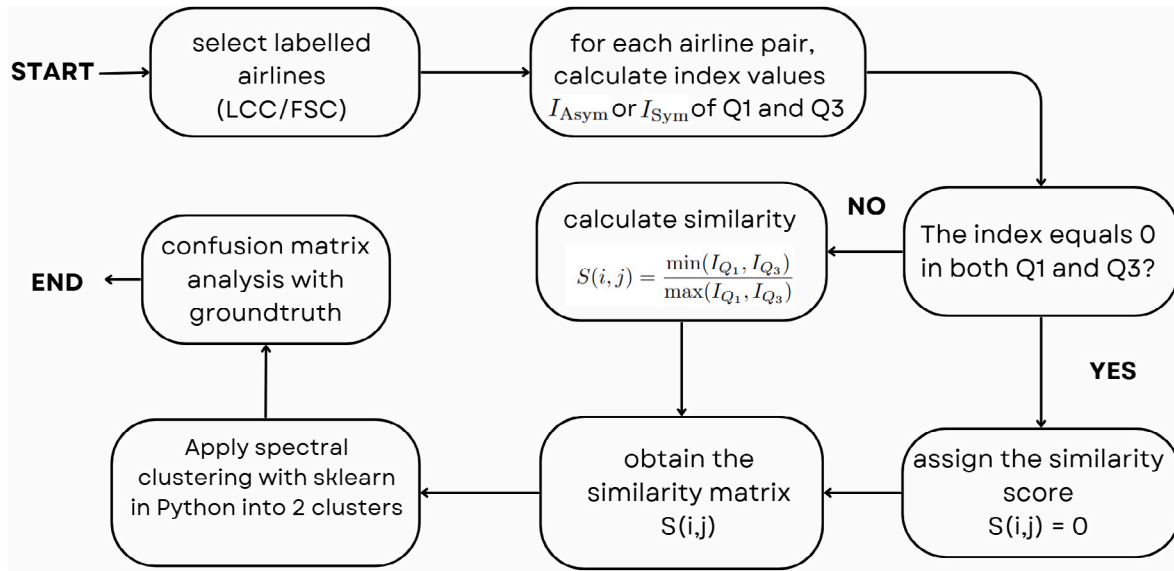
START

select labelled airlines (LCC/FSC)

for each airline pair, calculate index values $I_{\text{Asym}}$ or $I_{\text{Sym}}$ of Q1 and Q3

The index equals 0 in both Q1 and Q3?

NO

calculate similarity $S(i,j) = \frac{\min(I_{Q_1}, I_{Q_3})}{\max(I_{Q_1}, I_{Q_3})}$

YES

assign the similarity score S(i,j) = 0

obtain the similarity matrix S(i,j)

Apply spectral clustering with sklearn in Python into 2 clusters

confusion matrix analysis with groundtruth

END